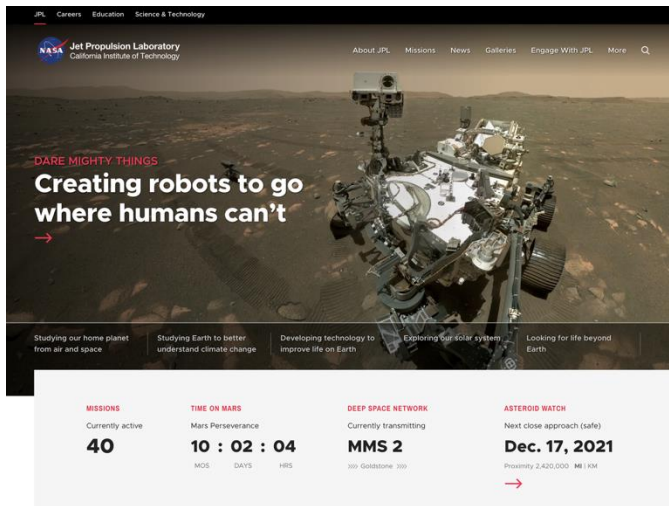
JPL Careers Education Science & Technology

NASA Jet Propulsion Laboratory
California Institute of Technology

About JPL Missions News Galleries Engage With JPL More

DARE MIGHTY THINGS
Creating robots to go where humans can't
→

Studying our home planet from air and space

Studying Earth to better understand climate change

Developing technology to improve life on Earth

Exploring our solar system

Looking for life beyond Earth

MISSIONS
Currently active
40

TIME ON MARS
Mars Perseverance
10 : 02 : 04
MOS DAYS HRS

DEEP SPACE NETWORK
Currently transmitting
MMS 2
»» Goldstone »»

ASTEROID WATCH
Next close approach (safe)
Dec. 17, 2021
Proximity 2,420,000 MI / KM
→